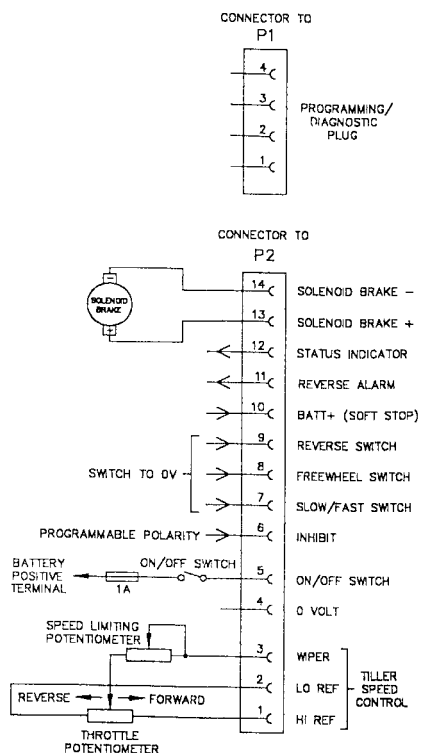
CONNECTOR TO
P1

4
3
2
1

PROGRAMMING/
DIAGNOSTIC
PLUG

CONNECTOR TO
P2

SOLENOID BRAKE
−
+

14 SOLENOID BRAKE −
13 SOLENOID BRAKE +
12 STATUS INDICATOR
11 REVERSE ALARM
10 BATT+ (SOFT STOP)
9 REVERSE SWITCH
8 FREEWHEEL SWITCH
7 SLOW/FAST SWITCH

SWITCH TO 0V

PROGRAMMABLE POLARITY
6 INHIBIT

BATTERY POSITIVE TERMINAL
1A
ON/OFF SWITCH
5 ON/OFF SWITCH
4 0 VOLT

SPEED LIMITING POTENTIOMETER
3 WIPER
2 LO REF
1 HI REF

TILLER SPEED CONTROL

REVERSE
FORWARD
THROTTLE POTENTIOMETER